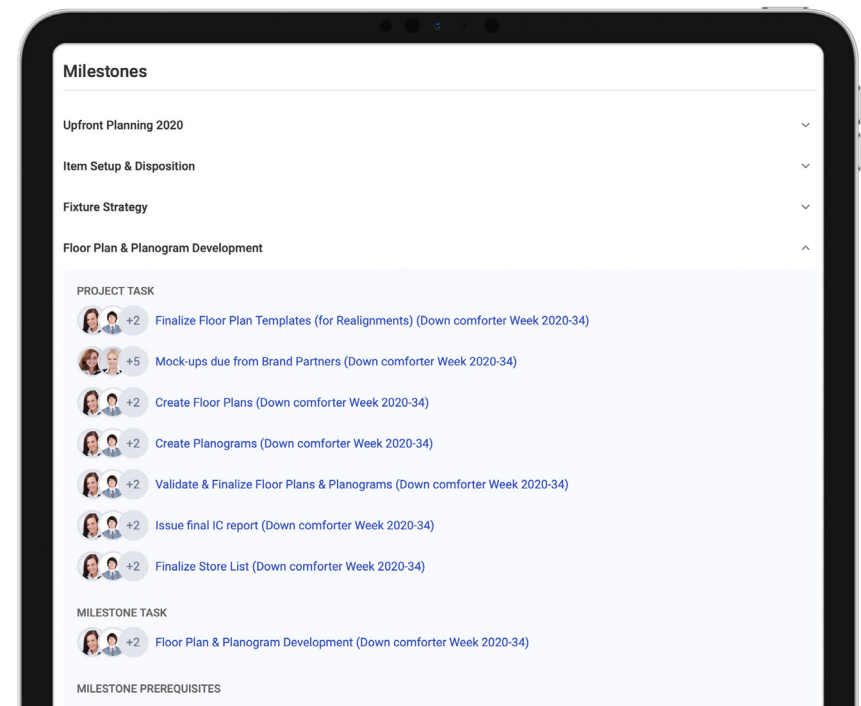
Milestones

Upfront Planning 2020

Item Setup & Disposition

Fixture Strategy

Floor Plan & Planogram Development

PROJECT TASK

+2 Finalize Floor Plan Templates (for Realignments) (Down comforter Week 2020-34)

+5 Mock-ups due from Brand Partners (Down comforter Week 2020-34)

+2 Create Floor Plans (Down comforter Week 2020-34)

+2 Create Planograms (Down comforter Week 2020-34)

+2 Validate & Finalize Floor Plans & Planograms (Down comforter Week 2020-34)

+2 Issue final IC report (Down comforter Week 2020-34)

+2 Finalize Store List (Down comforter Week 2020-34)

MILESTONE TASK

+2 Floor Plan & Planogram Development (Down comforter Week 2020-34)

MILESTONE PREREQUISITES